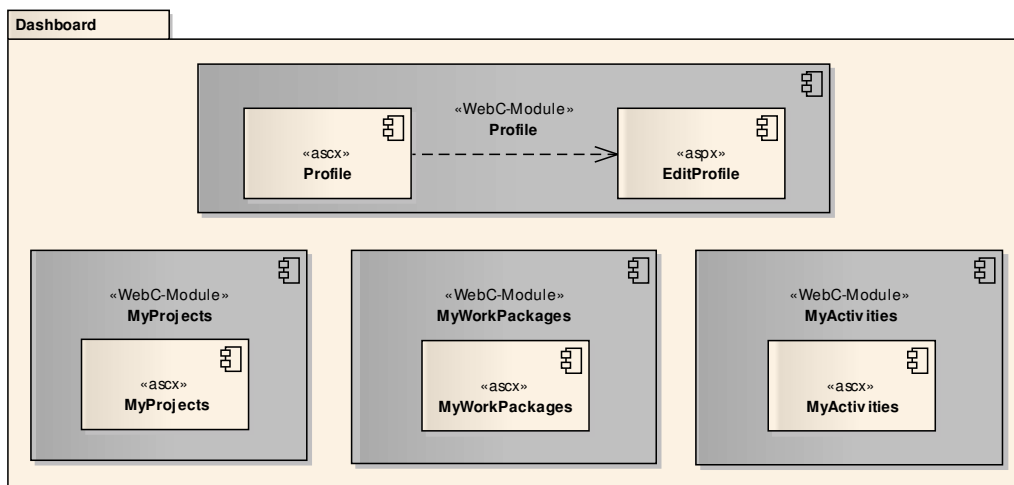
Dashboard

«WebC-Module»
Profile

«ascx»
Profile

«aspx»
EditProfile

«WebC-Module»
MyProjects

«ascx»
MyProjects

«WebC-Module»
MyWorkPackages

«ascx»
MyWorkPackages

«WebC-Module»
MyActivities

«ascx»
MyActivities